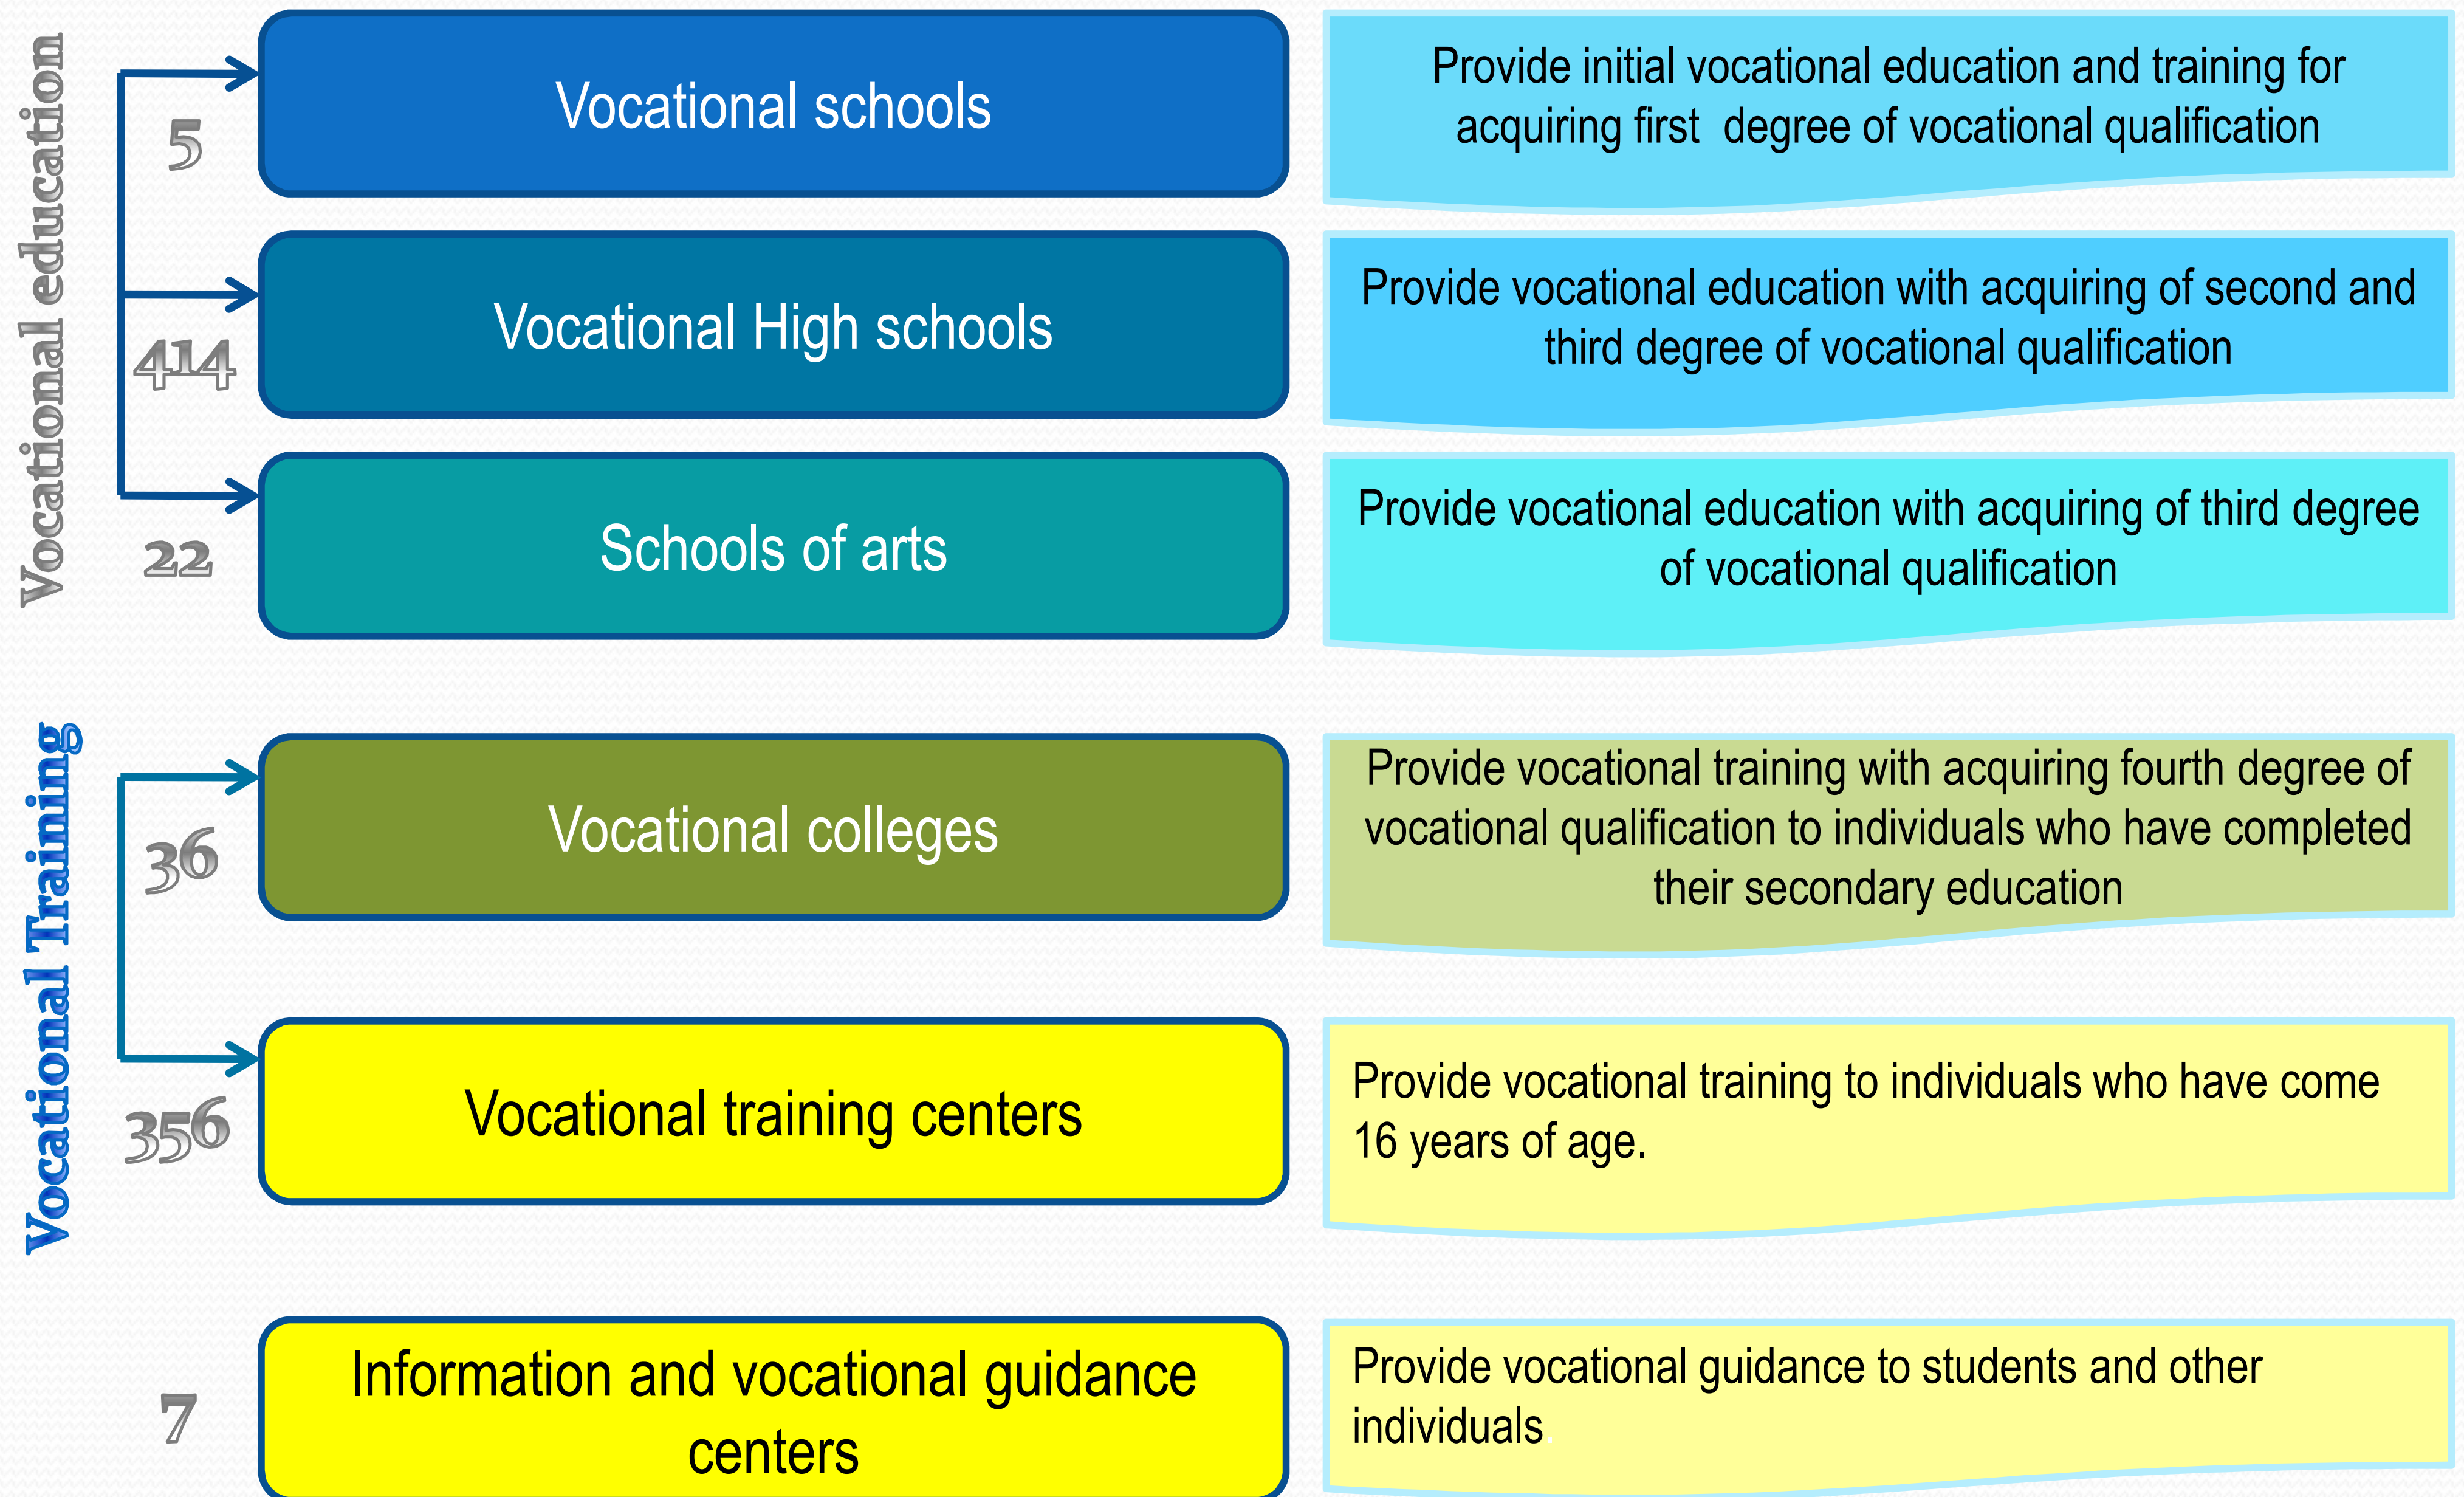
Vocational education

5

Vocational schools

Provide initial vocational education and training for acquiring first degree of vocational qualification

414

Vocational High schools

Provide vocational education with acquiring of second and third degree of vocational qualification

22

Schools of arts

Provide vocational education with acquiring of third degree of vocational qualification

Vocational Training

36

Vocational colleges

Provide vocational training with acquiring fourth degree of vocational qualification to individuals who have completed their secondary education

356

Vocational training centers

Provide vocational training to individuals who have come 16 years of age.

7

Information and vocational guidance centers

Provide vocational guidance to students and other individuals